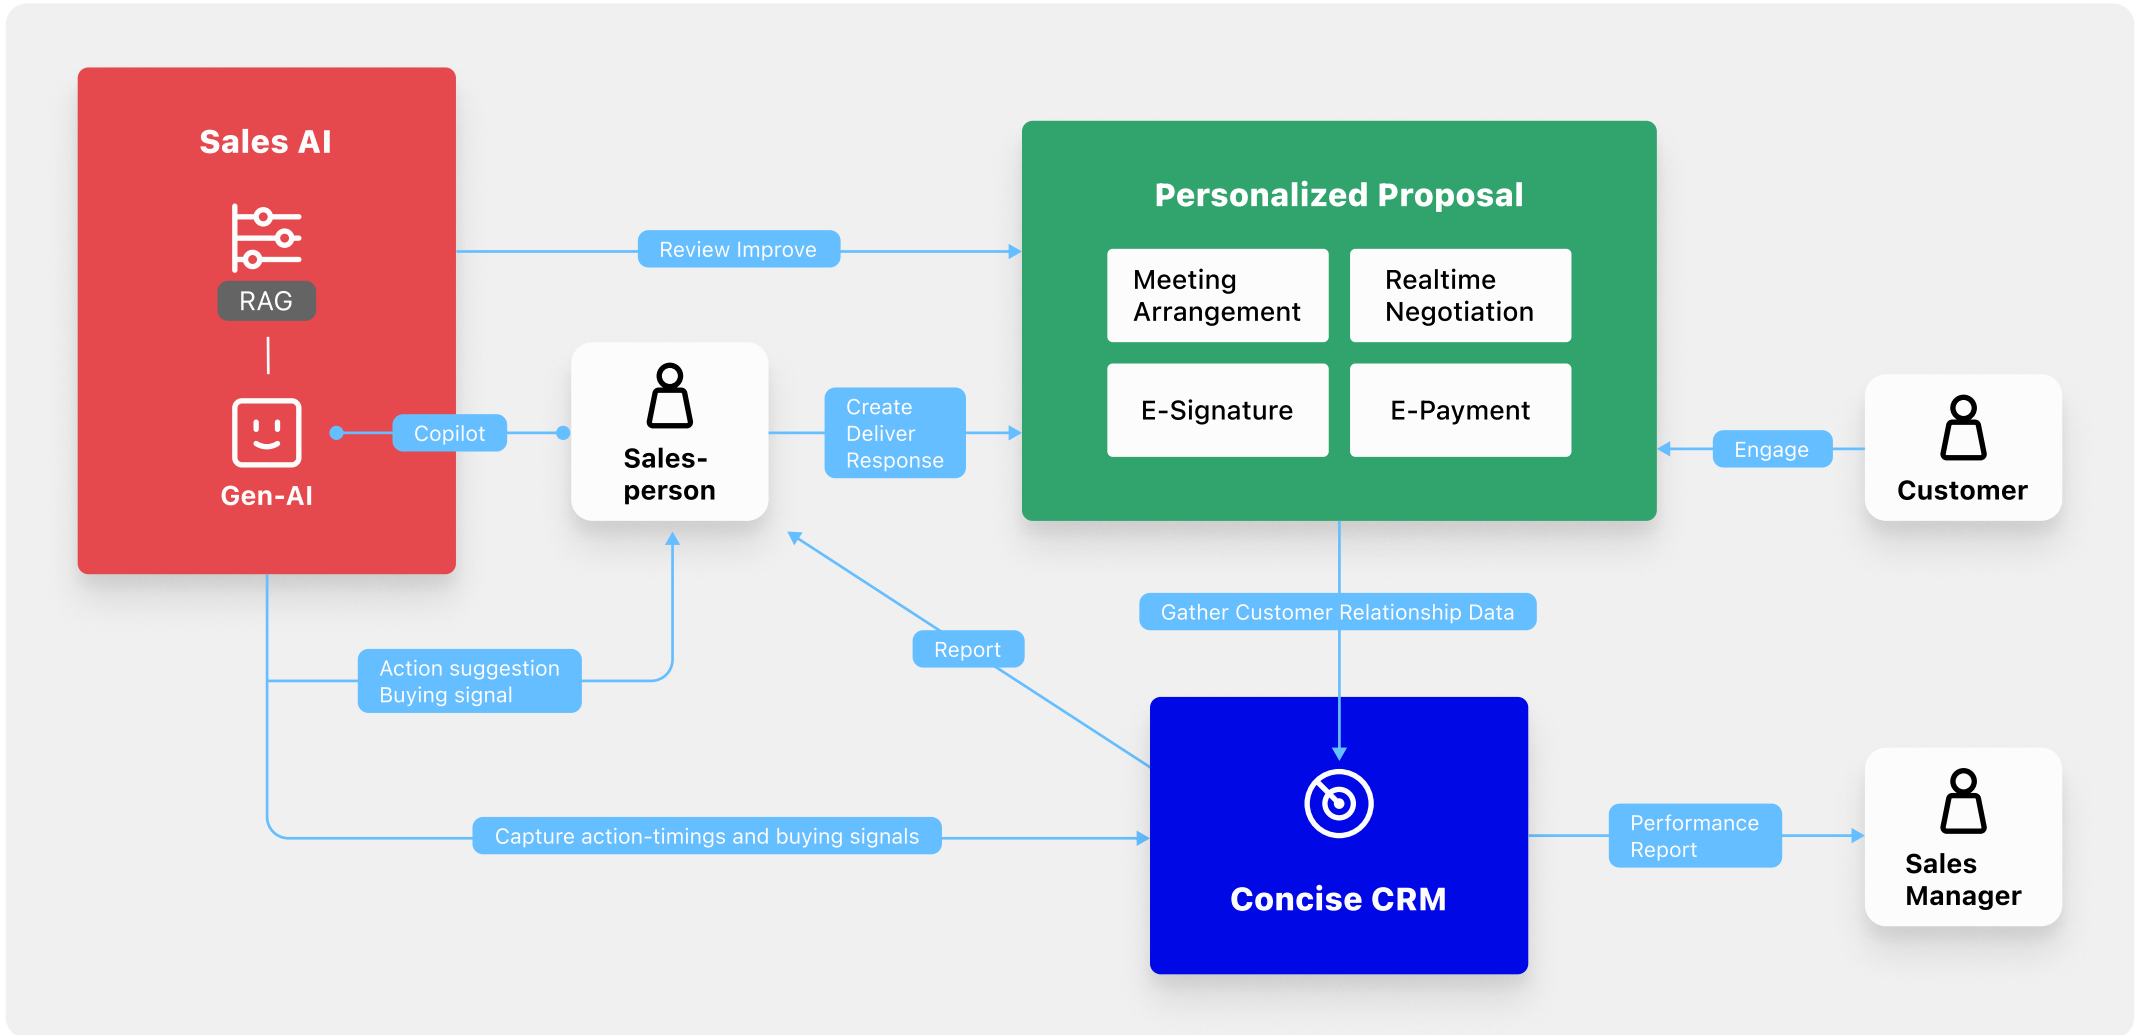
Sales AI

RAG

Gen-AI

Copilot

Review Improve

Sales-person

Create Deliver Response

Personalized Proposal

Meeting Arrangement

Realtime Negotiation

E-Signature

E-Payment

Engage

Customer

Gather Customer Relationship Data

Report

Action suggestion Buying signal

Capture action-timings and buying signals

Concise CRM

Performance Report

Sales Manager